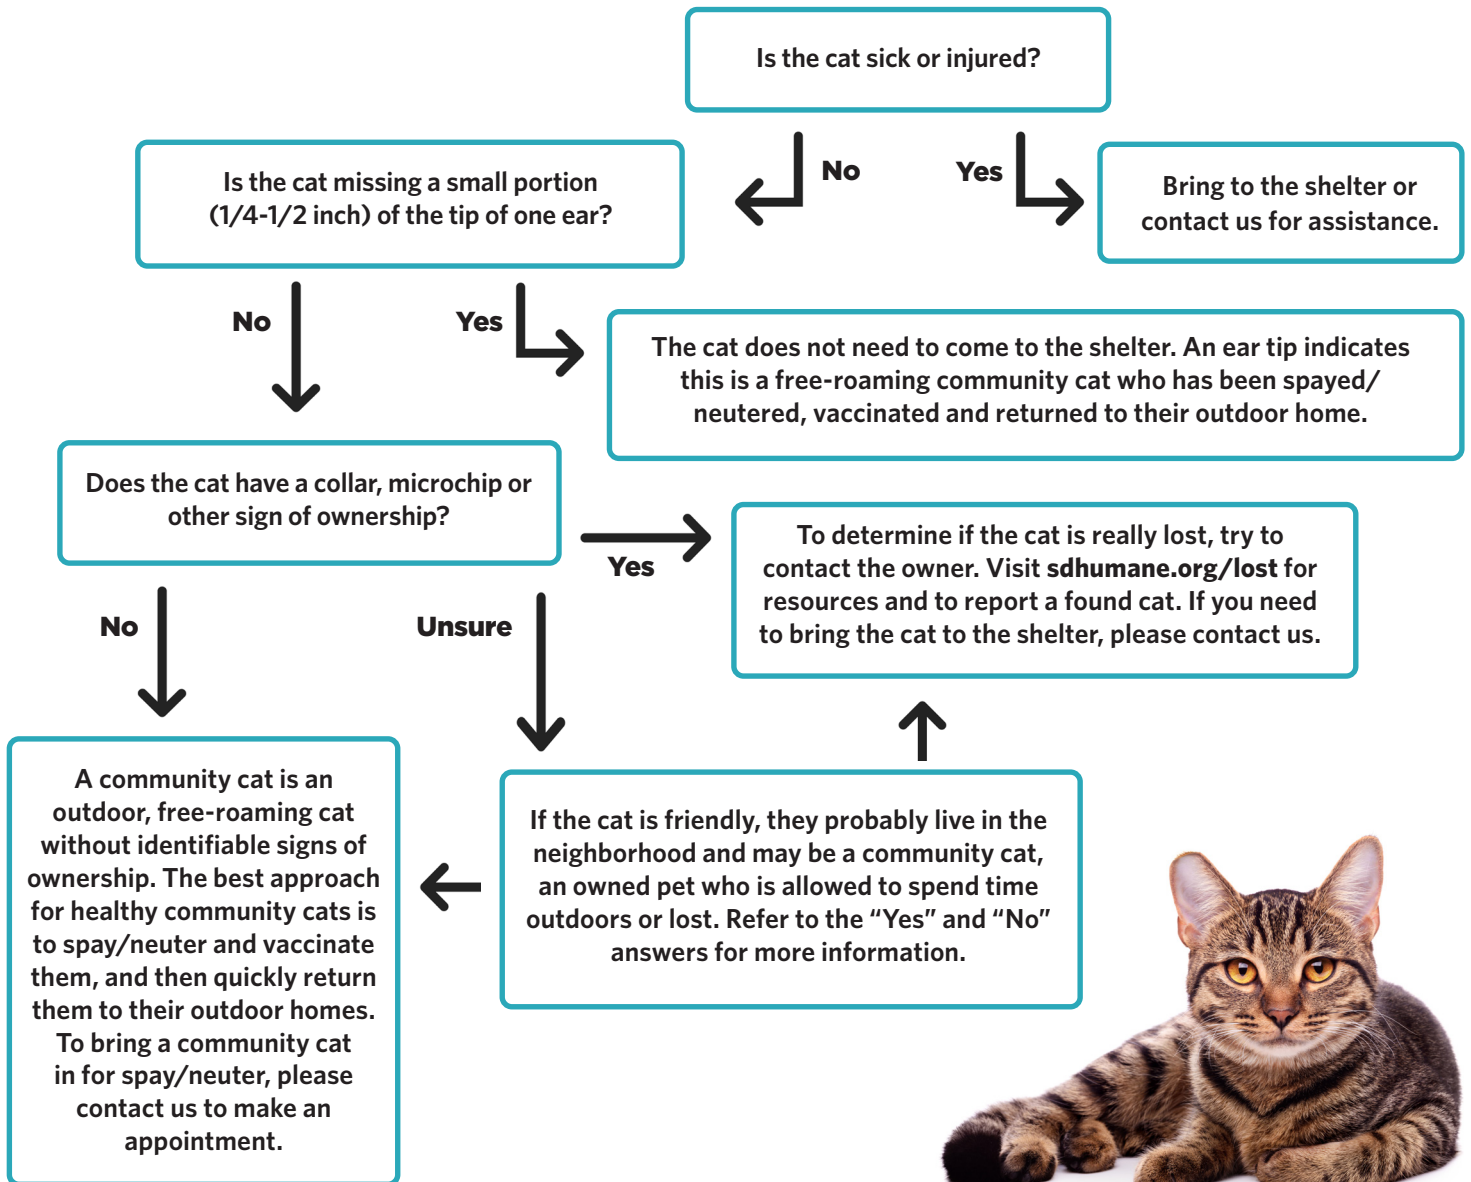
Is the cat sick or injured?

No

Yes

Bring to the shelter or contact us for assistance.

Is the cat missing a small portion (1/4-1/2 inch) of the tip of one ear?

No

Yes

The cat does not need to come to the shelter. An ear tip indicates this is a free-roaming community cat who has been spayed/neutered, vaccinated and returned to their outdoor home.

Does the cat have a collar, microchip or other sign of ownership?

Yes

To determine if the cat is really lost, try to contact the owner. Visit **sdhumane.org/lost** for resources and to report a found cat. If you need to bring the cat to the shelter, please contact us.

No

Unsure

A community cat is an outdoor, free-roaming cat without identifiable signs of ownership. The best approach for healthy community cats is to spay/neuter and vaccinate them, and then quickly return them to their outdoor homes. To bring a community cat in for spay/neuter, please contact us to make an appointment.

If the cat is friendly, they probably live in the neighborhood and may be a community cat, an owned pet who is allowed to spend time outdoors or lost. Refer to the “Yes” and “No” answers for more information.